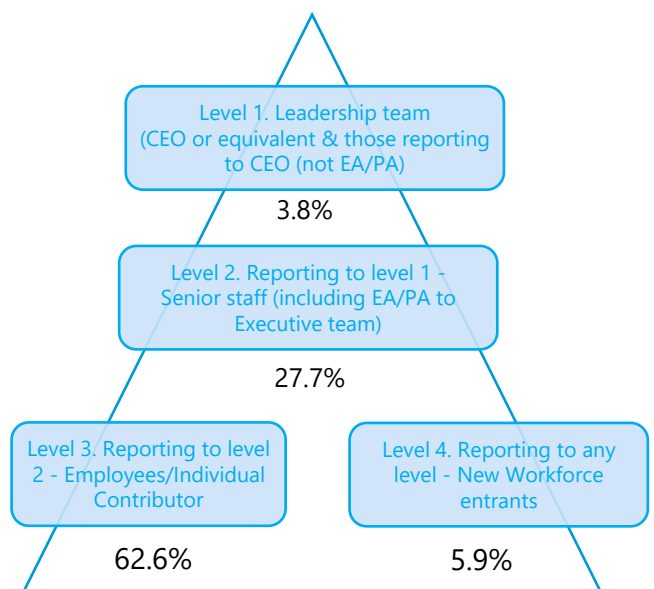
Level 1. Leadership team (CEO or equivalent & those reporting to CEO (not EA/PA)

3.8%

Level 2. Reporting to level 1 - Senior staff (including EA/PA to Executive team)

27.7%

Level 3. Reporting to level 2 - Employees/Individual Contributor

62.6%

Level 4. Reporting to any level - New Workforce entrants

5.9%